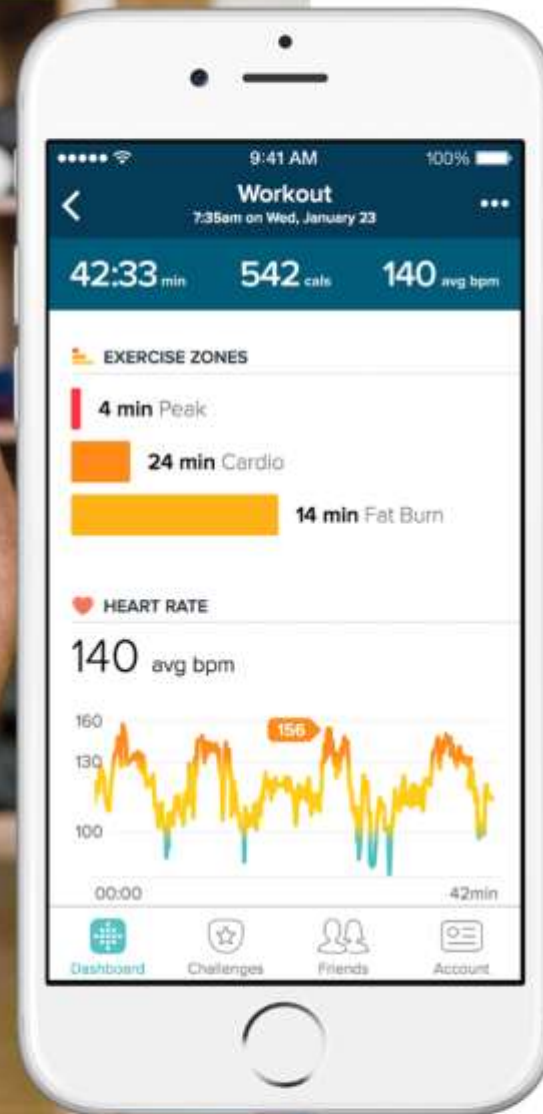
9:41 AM 100%

Workout
7:35am on Wed, January 23

42:33 min 542 cals 140 avg bpm

EXERCISE ZONES

4 min Peak

24 min Cardio

14 min Fat Burn

HEART RATE

140 avg bpm

160
130
100

156

00:00 42min

Dashboard Challenges Friends Account